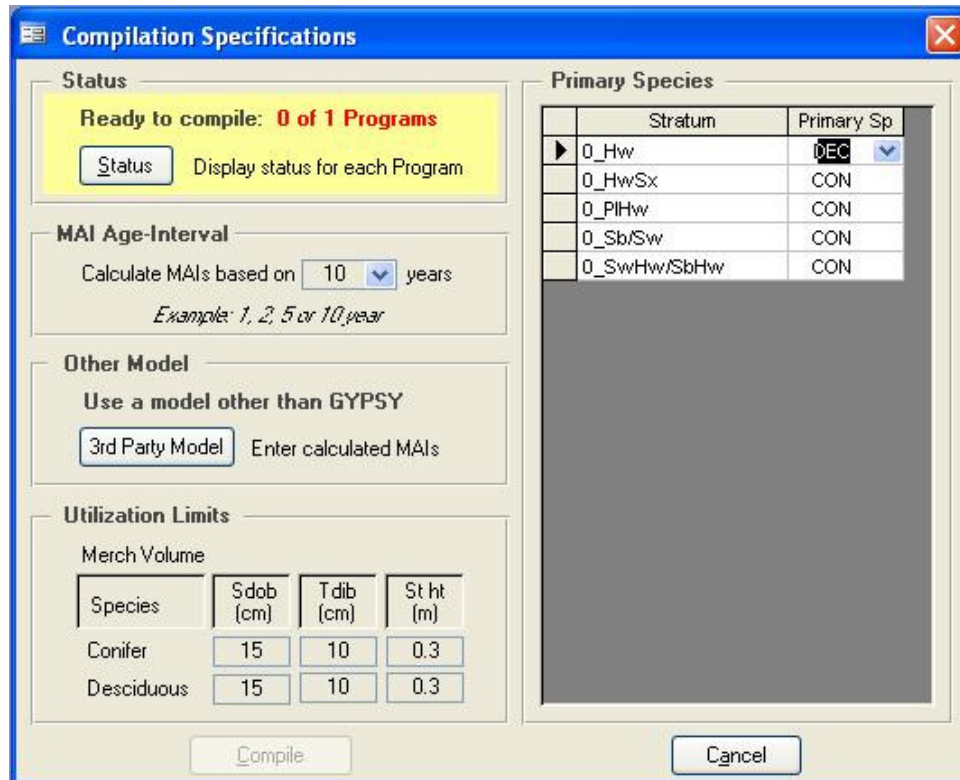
Compilation Specifications

Status

Ready to compile: 0 of 1 Programs

Status

Display status for each Program

MAI Age-Interval

Calculate MAIs based on 10 years

Example: 1, 2, 5 or 10 year

Other Model

Use a model other than GYPSY

3rd Party Model

Enter calculated MAIs

Utilization Limits

Merch Volume

| Species | Sdob (cm) | Tdib (cm) | St ht (m) |
|---|---|---|---|
| Conifer | 15 | 10 | 0.3 |
| Desciduous | 15 | 10 | 0.3 |

Compile

Primary Species

| Stratum | Primary Sp |
|---|---|
| 0_Hw | DEC |
| 0_HwSx | CON |
| 0_PlHw | CON |
| 0_Sb/Sw | CON |
| 0_SwHw/SbHw | CON |

Cancel